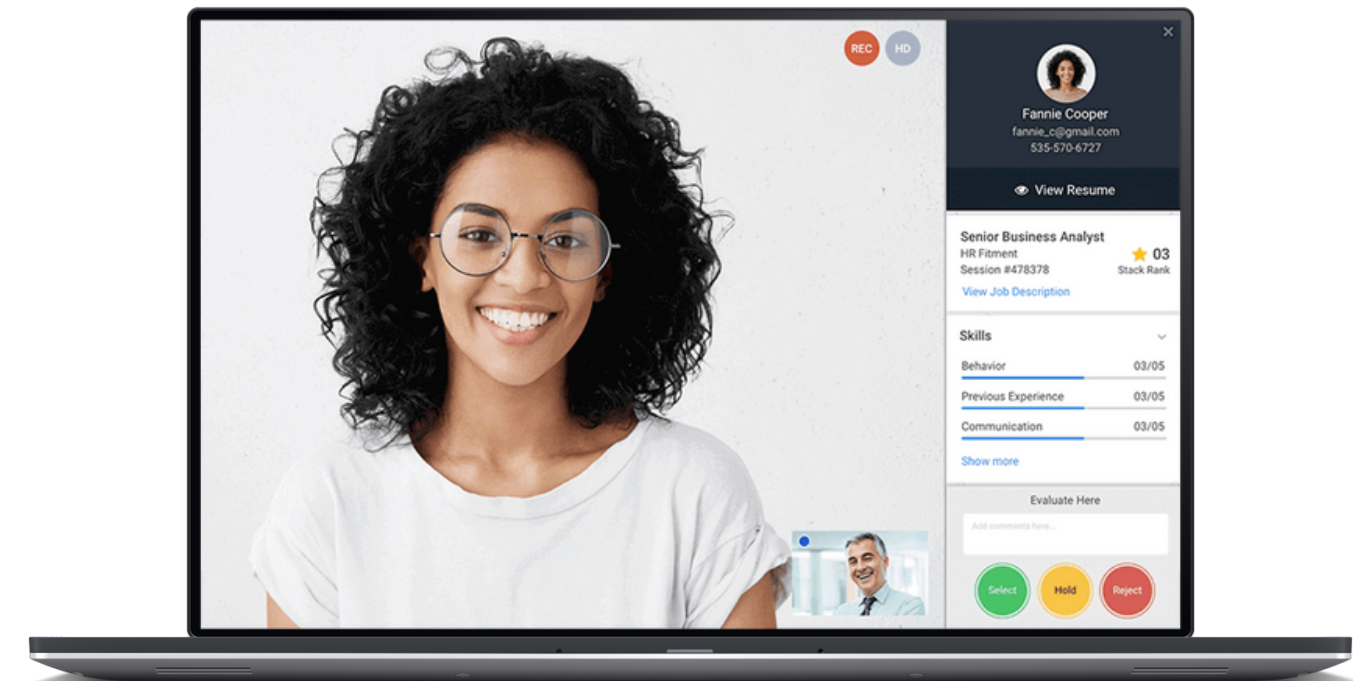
REC HD

×

Fannie Cooper
fannie_c@gmail.com
535-570-6727

View Resume

Senior Business Analyst
HR Fitment
Session #478378

03
Stack Rank

View Job Description

Skills

Behavior 03/05

Previous Experience 03/05

Communication 03/05

Show more

Evaluate Here

Add comments here...

Select Hold Reject